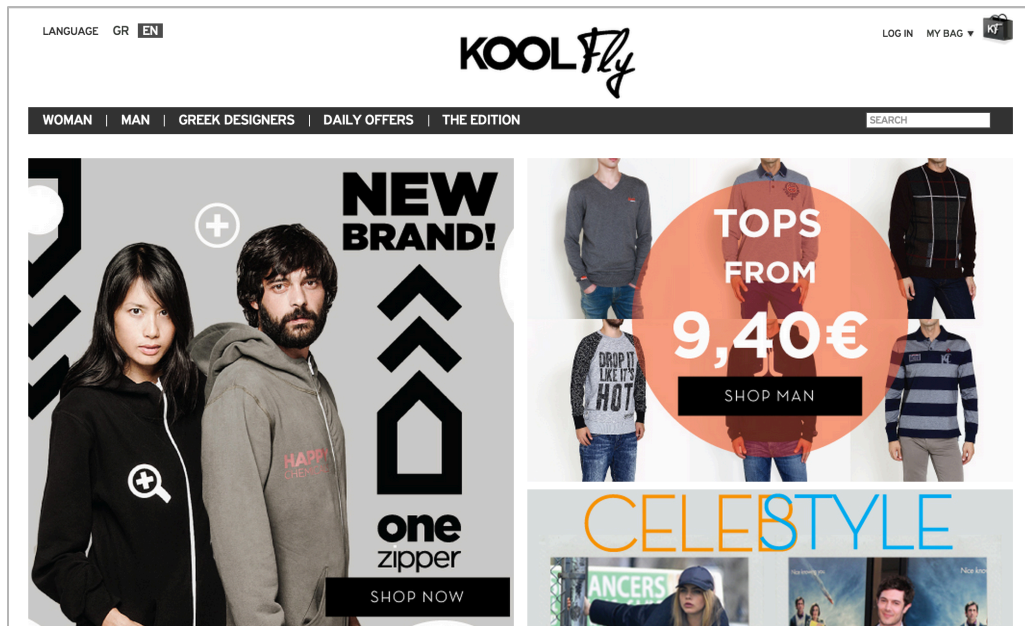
LANGUAGE GR EN

KOOL Fly

LOG IN MY BAG ▼

KF

WOMAN | MAN | GREEK DESIGNERS | DAILY OFFERS | THE EDITION

SEARCH

NEW BRAND!

HAPPY CHENGES

one zipper

SHOP NOW

TOPS FROM 9,40€

DROP IT LIKE IT'S HOT

SHOP MAN

CELEBSTYLE

ANCERS